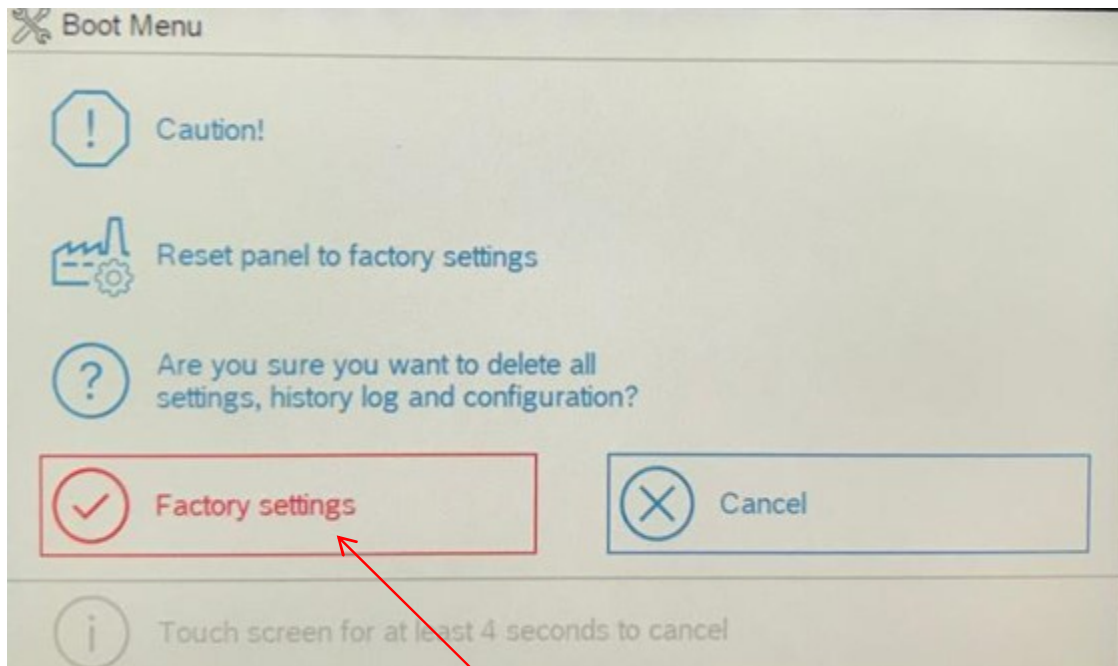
Boot Menu

Caution!

Reset panel to factory settings

Are you sure you want to delete all settings, history log and configuration?

Factory settings

Cancel

Touch screen for at least 4 seconds to cancel